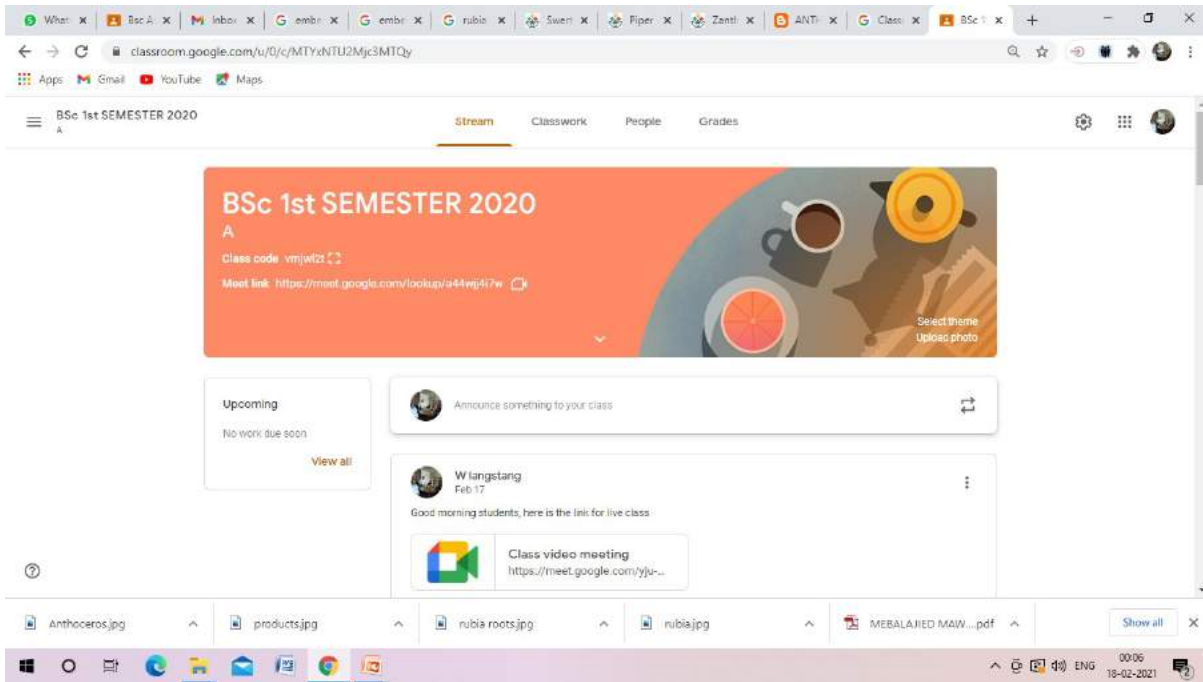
What × | BSc A × | Inbox × | embr × | embr × | rubia × | Swert × | Piper × | Zantl × | ANTI × | Class × | BSc 1 × | +

classroom.google.com/u/0/c/MTYxNTU2Mjc3MTQy

Apps Gmail YouTube Maps

BSc 1st SEMESTER 2020
A

Stream Classwork People Grades

BSc 1st SEMESTER 2020
A
Class code vmjwl2t
Meet link https://meet.google.com/lookup/a44wij4i7w

Select theme
Upload photo

Upcoming
No work due soon
View all

Announce something to your class

W langstang
Feb 17

Good morning students, here is the link for live class

Class video meeting
https://meet.google.com/yju-...

Anthoceros.jpg
products.jpg
rubia roots.jpg
rubia.jpg
MEBALAJIED MAW....pdf
Show all

ENG 00:06 18-02-2021